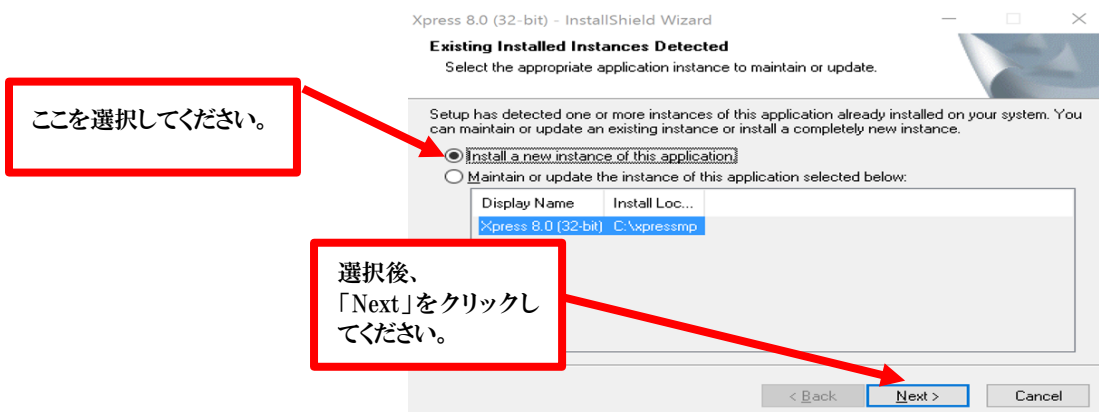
Xpress 8.0 (32-bit) - InstallShield Wizard

Existing Installed Instances Detected
Select the appropriate application instance to maintain or update.

ここを選択してください。

Setup has detected one or more instances of this application already installed on your system. You can maintain or update an existing instance or install a completely new instance.

Install a new instance of this application.

Maintain or update the instance of this application selected below:

| Display Name | Install Loc... |
|---|---|
| Xpress 8.0 (32-bit) | C:\xpressmp |

選択後、
「Next」をクリックしてください。

< Back
Next >
Cancel